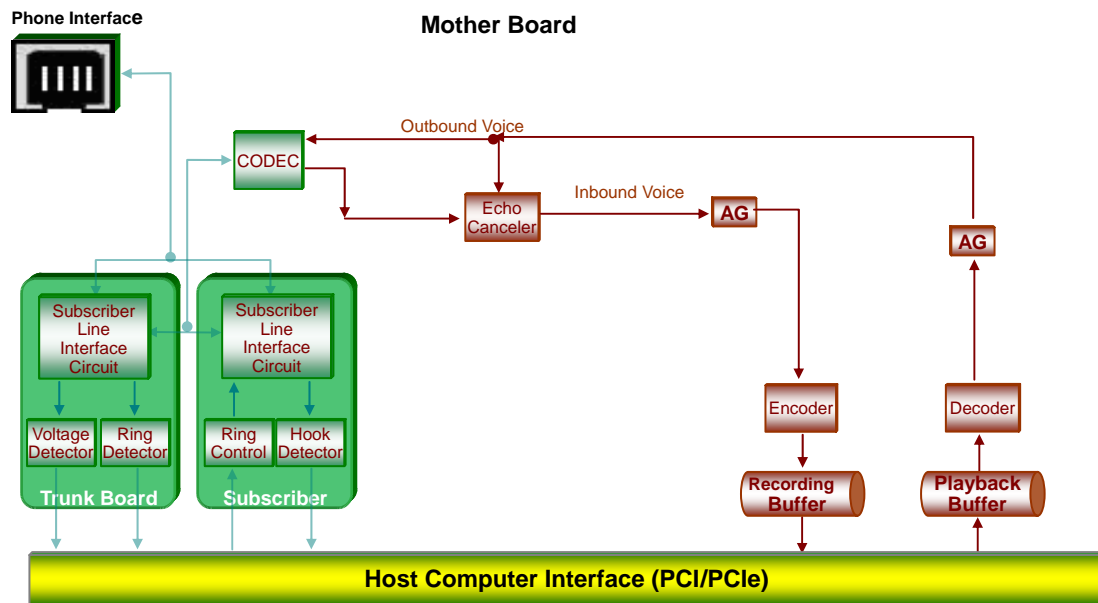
Phone Interface

Mother Board

Outbound Voice

CODEC

Inbound Voice

Echo Canceler

AG

AG

Subscriber Line Interface Circuit

Subscriber Line Interface Circuit

Voltage Detector

Ring Detector

Ring Control

Hook Detector

Trunk Board

Subscriber

Encoder

Decoder

Recording Buffer

Playback Buffer

Host Computer Interface (PCI/PCIe)